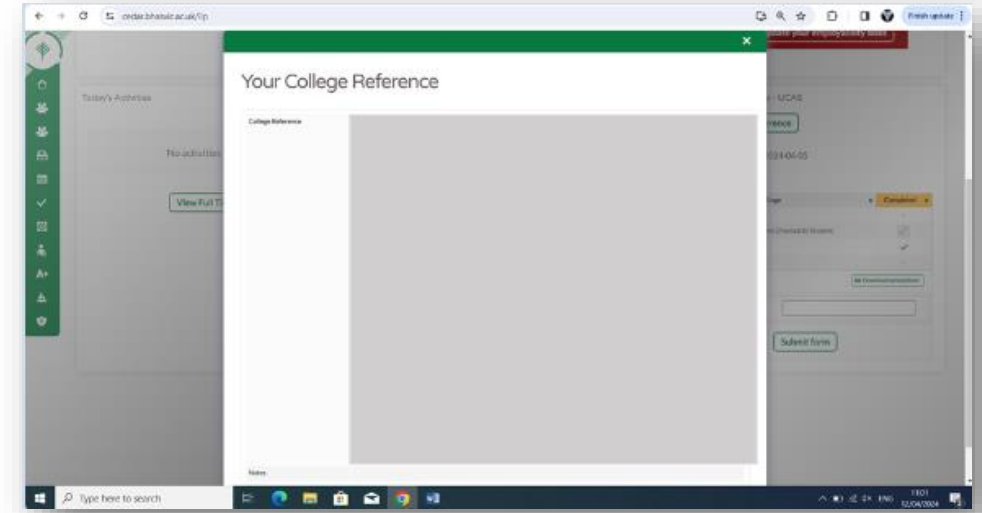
cedar.bhasvic.ac.uk/Sp

Finish update

×

Your College Reference

College Reference

Notes

Today's Activities

No activities

View Full T

update your employability skills

- UCAS

rence

2024-04-05

Completed

Submit form

Type here to search

ENG

11:01
12/04/2024